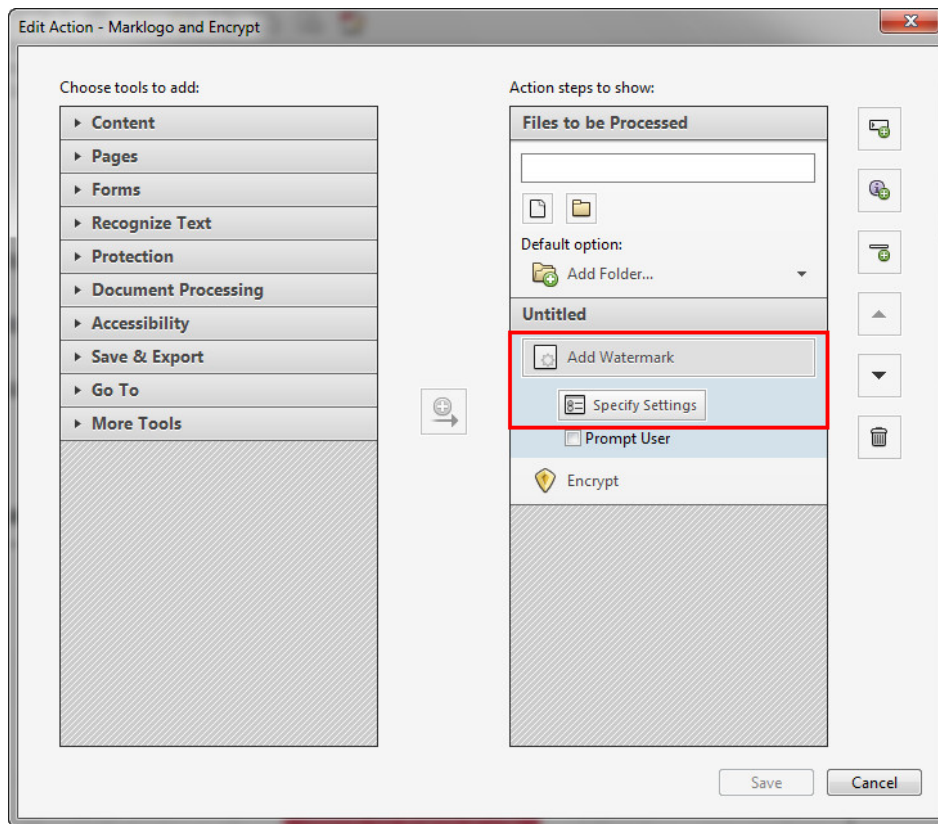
Edit Action - Marklogo and Encrypt

Choose tools to add:

Content

Pages

Forms

Recognize Text

Protection

Document Processing

Accessibility

Save & Export

Go To

More Tools

Action steps to show:

Files to be Processed

Default option:

Add Folder...

Untitled

Add Watermark

Specify Settings

Prompt User

Encrypt

Save

Cancel